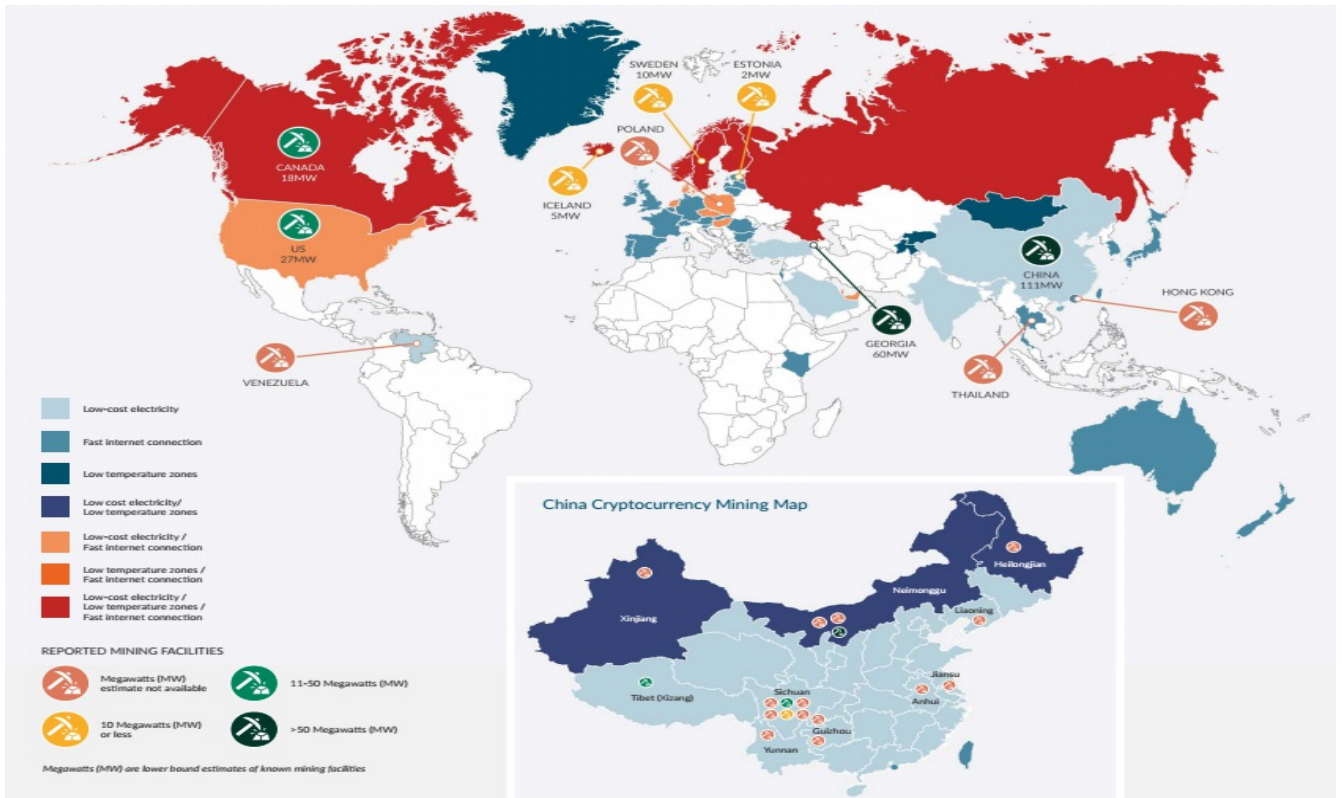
SWEDEN
10MW

ESTONIA
2MW

POLAND

CANADA
18MW

ICELAND
5MW

US
27MW

CHINA
111MW

HONG KONG

GEORGIA
60MW

VENEZUELA

THAILAND

Low-cost electricity

Fast internet connection

Low temperature zones

Low cost electricity/ Low temperature zones

Low-cost electricity / Fast internet connection

Low temperature zones / Fast internet connection

Low-cost electricity / Low temperature zones / Fast internet connection

REPORTED MINING FACILITIES

Megawatts (MW) estimate not available

11-50 Megawatts (MW)

10 Megawatts (MW) or less

>50 Megawatts (MW)

Megawatts (MW) are lower bound estimates of known mining facilities

China Cryptocurrency Mining Map

Heilongjian

Neimonggu

Liaoning

Xinjiang

Tibet (Xizang)

Sichuan

Jiansu

Anhui

Guizhou

Yunnan